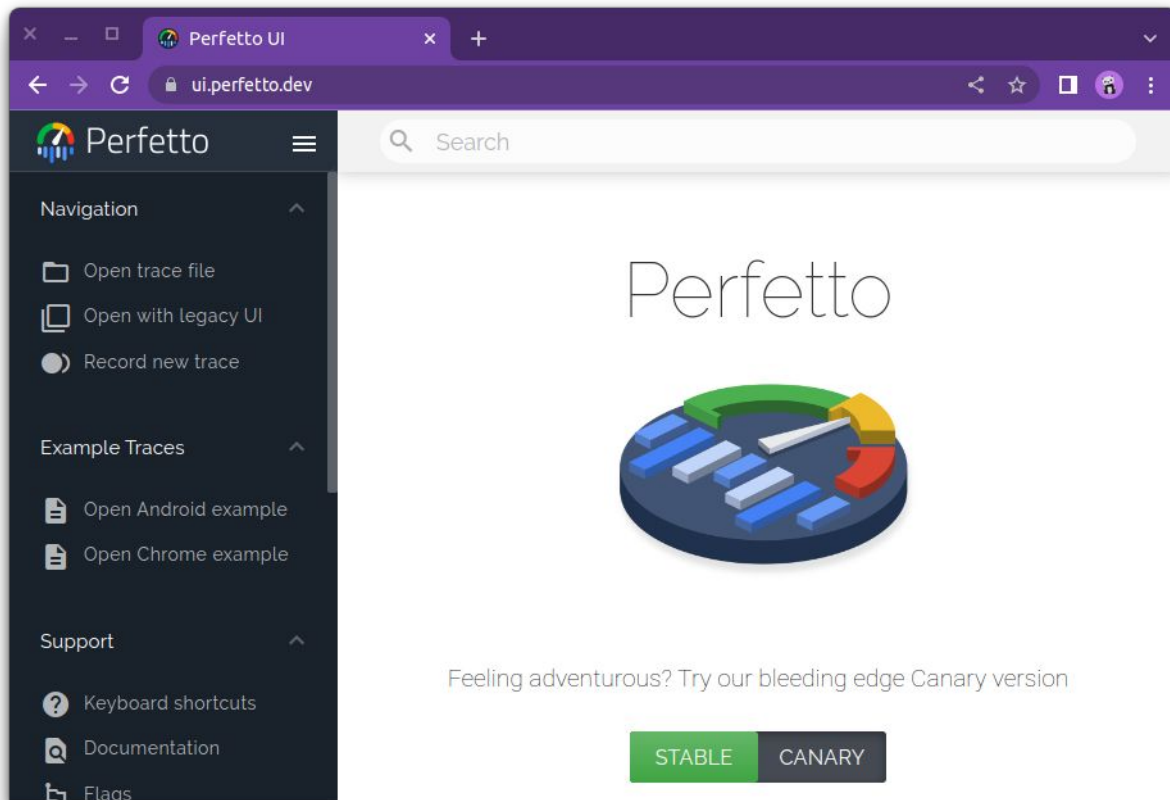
Perfetto UI

ui.perfetto.dev

Perfetto

Search

Navigation

Open trace file

Open with legacy UI

Record new trace

Example Traces

Open Android example

Open Chrome example

Support

Keyboard shortcuts

Documentation

Flags

Perfetto

Feeling adventurous? Try our bleeding edge Canary version

STABLE CANARY